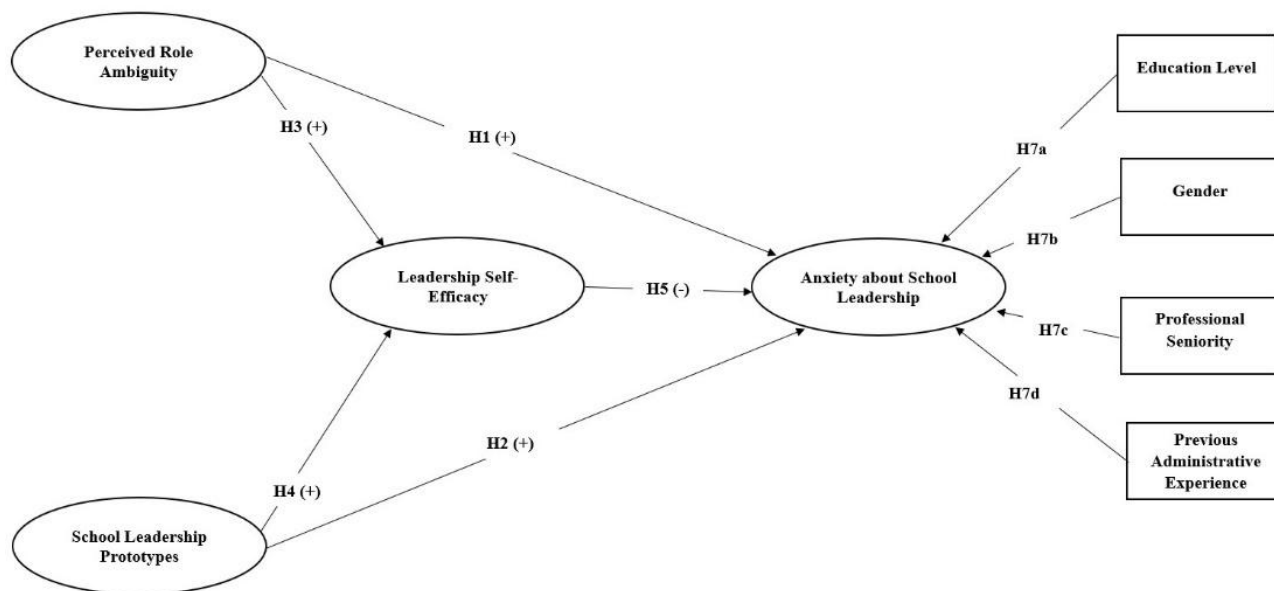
Perceived Role Ambiguity

H3 (+)

H1 (+)

Education Level

H7a

Gender

H7b

Leadership Self-Efficacy

H5 (-)

Anxiety about School Leadership

H7c

Professional Seniority

H7d

H2 (+)

Previous Administrative Experience

H4 (+)

School Leadership Prototypes